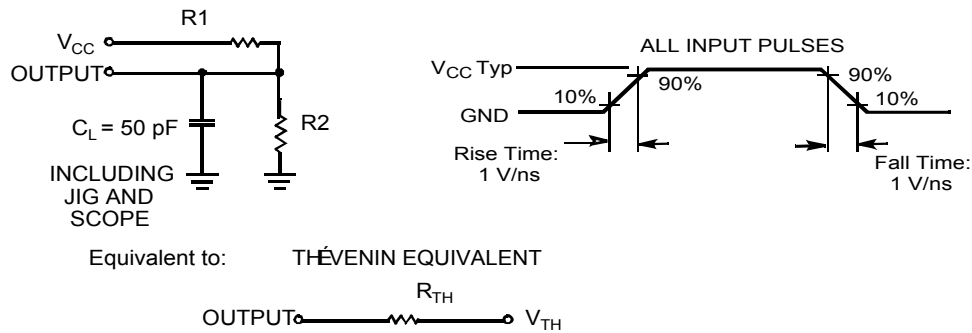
R1

$V_{CC}$

OUTPUT

$C_L$ = 50 pF

R2

INCLUDING JIG AND SCOPE

ALL INPUT PULSES

$V_{CC}$ Typ

90%

90%

10%

10%

GND

Rise Time: 1 V/ns

Fall Time: 1 V/ns

Equivalent to:

THÉVENIN EQUIVALENT

$R_{TH}$

OUTPUT

$V_{TH}$